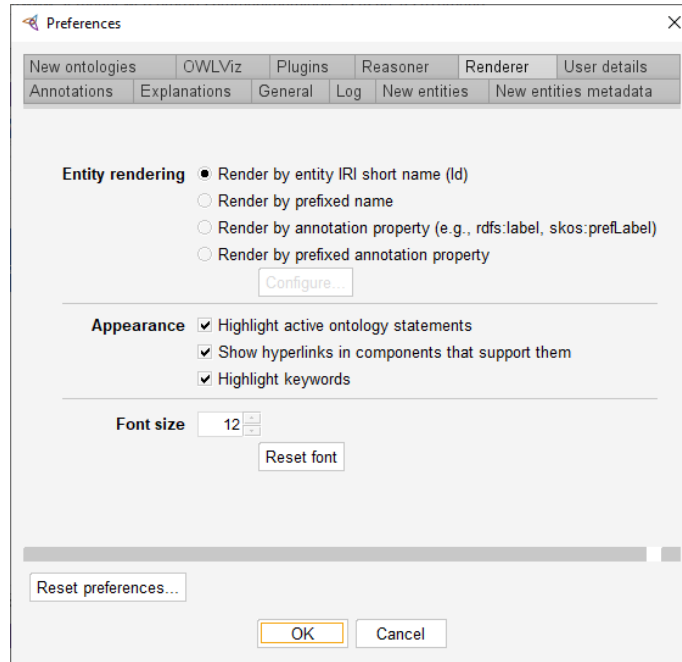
Preferences

New ontologies | OWLViz | Plugins | Reasoner | Renderer | User details
Annotations | Explanations | General | Log | New entities | New entities metadata

Entity rendering
Render by entity IRI short name (Id)
Render by prefixed name
Render by annotation property (e.g., rdfs:label, skos:prefLabel)
Render by prefixed annotation property
Configure...

Appearance
Highlight active ontology statements
Show hyperlinks in components that support them
Highlight keywords

Font size 12
Reset font

Reset preferences...

OK Cancel